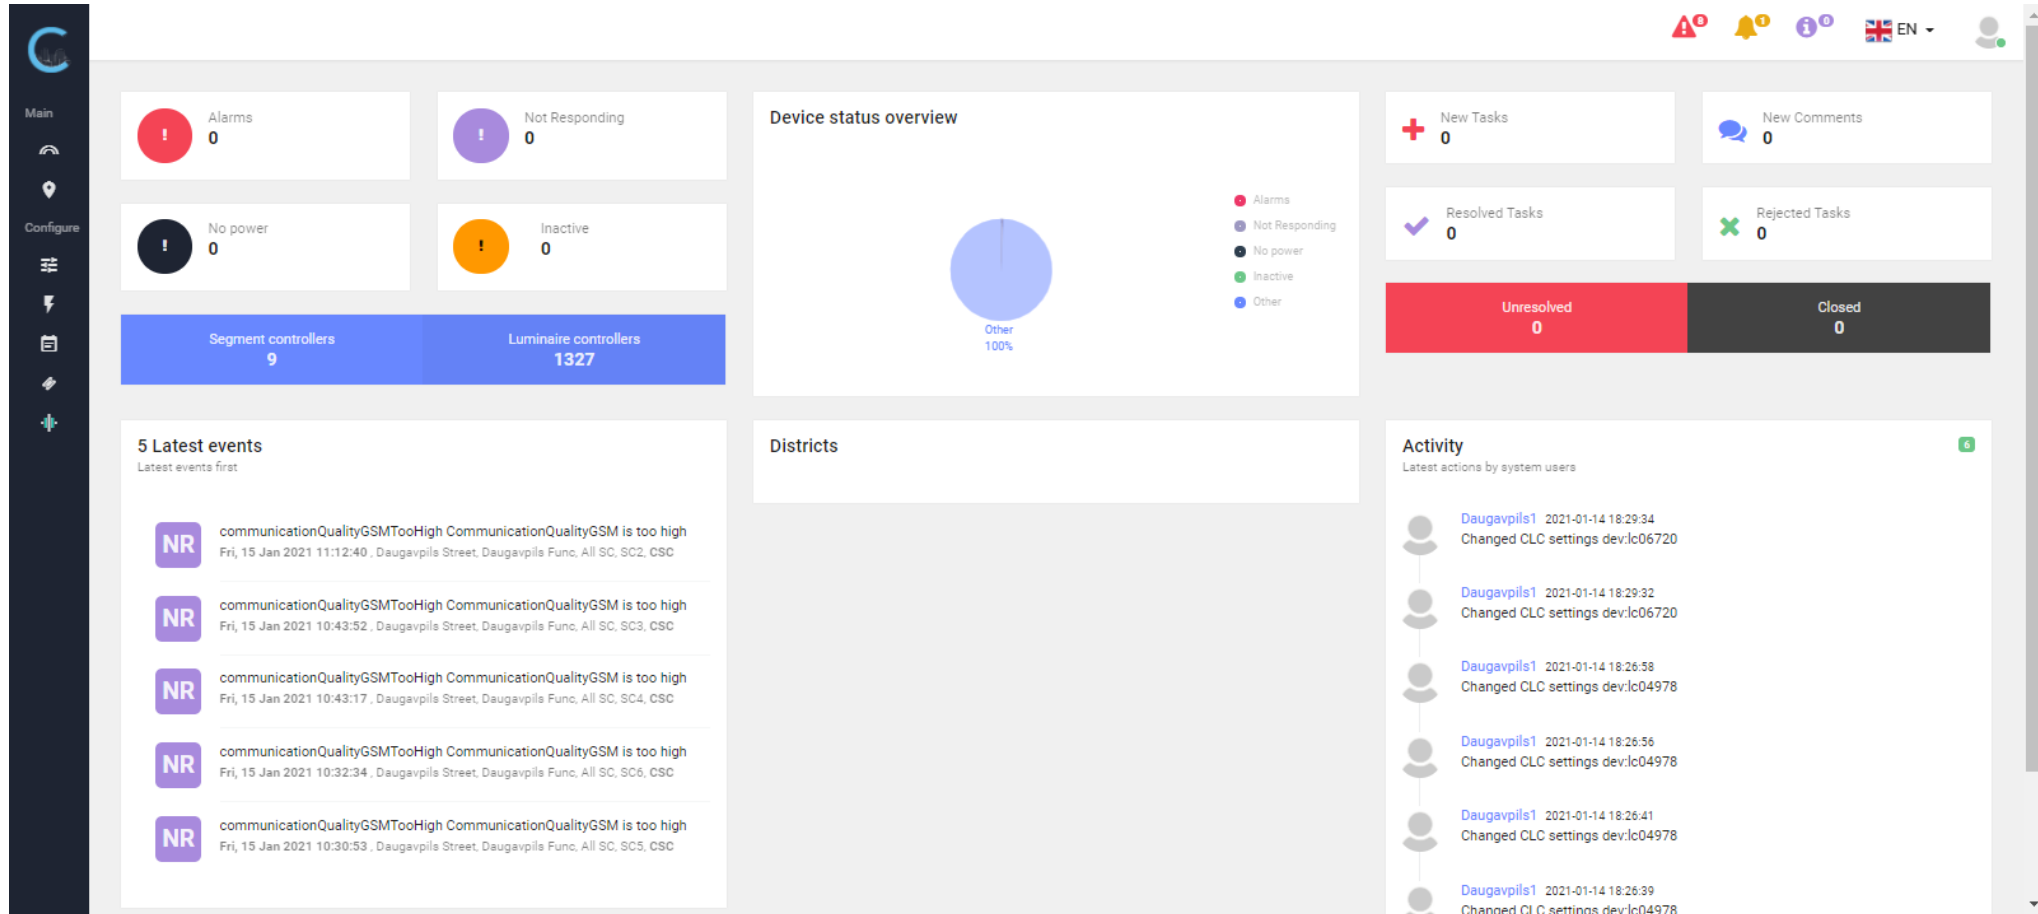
Main

Configure

0 1 0 EN

Alarms
0

Not Responding
0

No power
0

Inactive
0

Segment controllers
9

Luminaire controllers
1327

Device status overview

Alarms
Not Responding
No power
Inactive
Other

Other
100%

New Tasks
0

New Comments
0

Resolved Tasks
0

Rejected Tasks
0

Unresolved
0

Closed
0

5 Latest events
Latest events first

NR communicationQualityGSMTooHigh CommunicationQualityGSM is too high
Fri, 15 Jan 2021 11:12:40 , Daugavpils Street, Daugavpils Func, All SC, SC2, CSC

NR communicationQualityGSMTooHigh CommunicationQualityGSM is too high
Fri, 15 Jan 2021 10:43:52 , Daugavpils Street, Daugavpils Func, All SC, SC3, CSC

NR communicationQualityGSMTooHigh CommunicationQualityGSM is too high
Fri, 15 Jan 2021 10:43:17 , Daugavpils Street, Daugavpils Func, All SC, SC4, CSC

NR communicationQualityGSMTooHigh CommunicationQualityGSM is too high
Fri, 15 Jan 2021 10:32:34 , Daugavpils Street, Daugavpils Func, All SC, SC6, CSC

NR communicationQualityGSMTooHigh CommunicationQualityGSM is too high
Fri, 15 Jan 2021 10:30:53 , Daugavpils Street, Daugavpils Func, All SC, SC5, CSC

Districts

Activity
Latest actions by system users
6

Daugavpils1 2021-01-14 18:29:34
Changed CLC settings dev:lc06720

Daugavpils1 2021-01-14 18:29:32
Changed CLC settings dev:lc06720

Daugavpils1 2021-01-14 18:26:58
Changed CLC settings dev:lc04978

Daugavpils1 2021-01-14 18:26:56
Changed CLC settings dev:lc04978

Daugavpils1 2021-01-14 18:26:41
Changed CLC settings dev:lc04978

Daugavpils1 2021-01-14 18:26:39
Changed CLC settings dev:lc04978